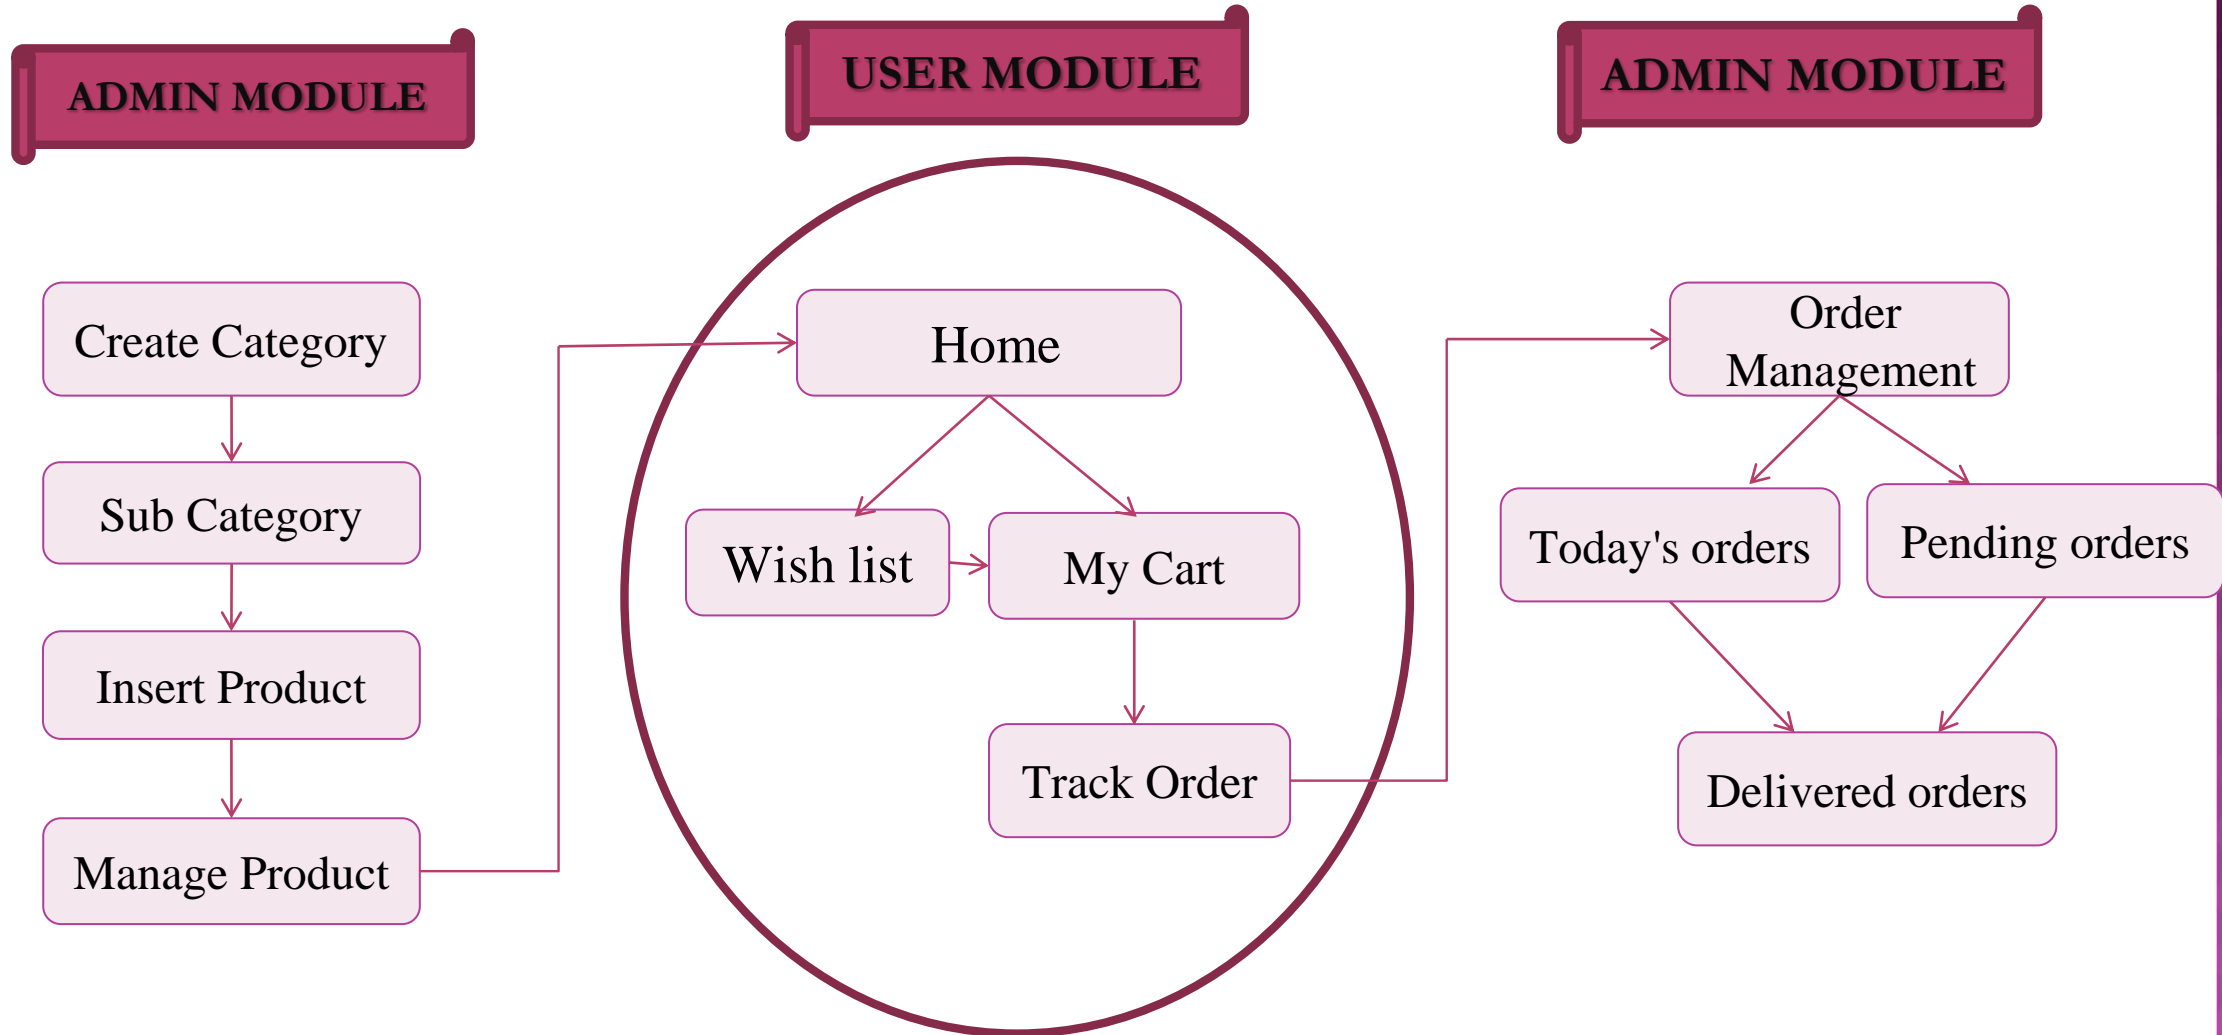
ADMIN MODULE

USER MODULE

ADMIN MODULE

Create Category

Sub Category

Insert Product

Manage Product

Home

Wish list

My Cart

Track Order

Order Management

Today's orders

Pending orders

Delivered orders